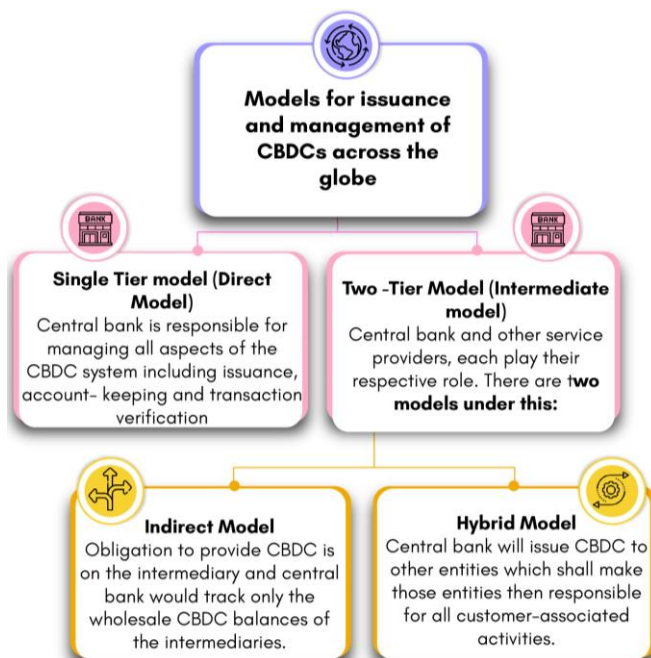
Models for issuance and management of CBDCs across the globe

BANK

Single Tier model (Direct Model)
Central bank is responsible for managing all aspects of the CBDC system including issuance, account- keeping and transaction verification

BANK

Two -Tier Model (Intermediate model)
Central bank and other service providers, each play their respective role. There are two models under this:

Indirect Model
Obligation to provide CBDC is on the intermediary and central bank would track only the wholesale CBDC balances of the intermediaries.

Hybrid Model
Central bank will issue CBDC to other entities which shall make those entities then responsible for all customer-associated activities.